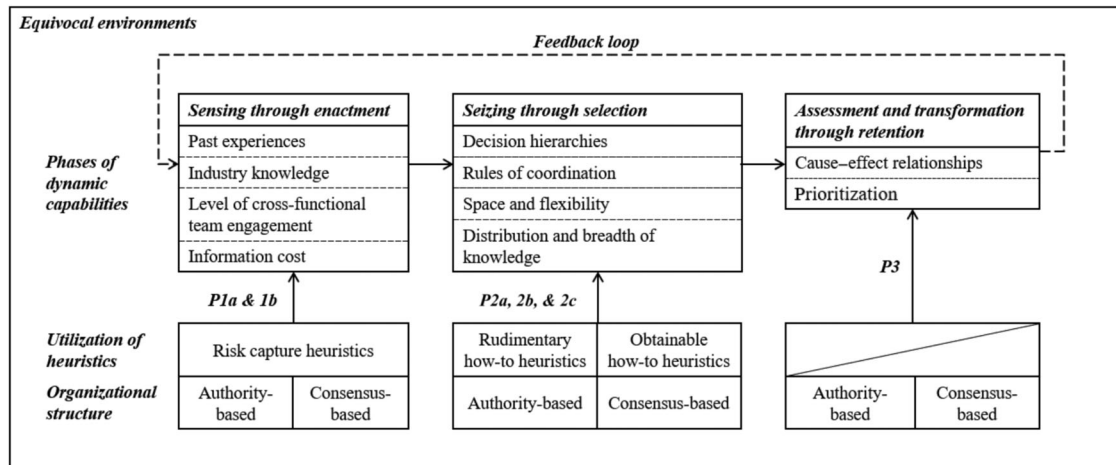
Equivocal environments

Feedback loop

Phases of dynamic capabilities

Sensing through enactment
Past experiences
Industry knowledge
Level of cross-functional team engagement
Information cost

Seizing through selection
Decision hierarchies
Rules of coordination
Space and flexibility
Distribution and breadth of knowledge

Assessment and transformation through retention
Cause–effect relationships
Prioritization

P1a & 1b

P2a, 2b, & 2c

P3

Utilization of heuristics

Organizational structure

| Risk capture heuristics | |
|---|---|
| Authority-based | Consensus-based |

| Rudimentary how-to heuristics | Obtainable how-to heuristics |
|---|---|
| Authority-based | Consensus-based |

| | |
|---|---|
| Authority-based | Consensus-based |